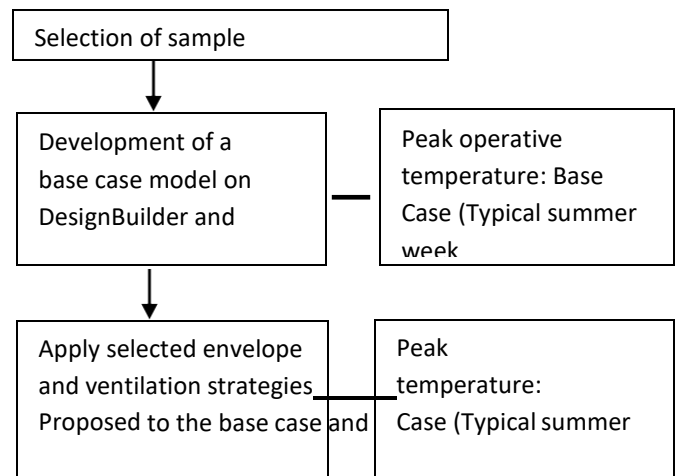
Selection of sample

Development of a base case model on DesignBuilder and

Peak operative temperature: Base Case (Typical summer week

Apply selected envelope and ventilation strategies Proposed to the base case and

Peak temperature: Case (Typical summer